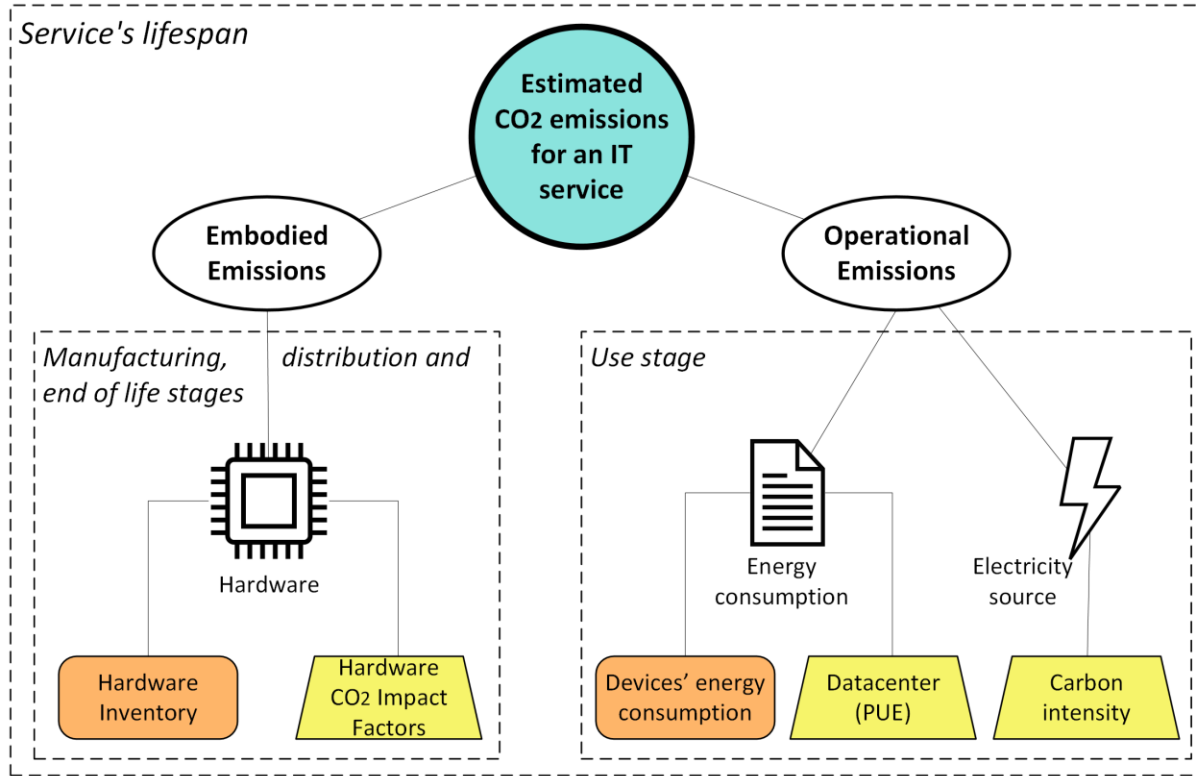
Service's lifespan

Estimated $CO_2$ emissions for an IT service

Embodied Emissions

Operational Emissions

Manufacturing, distribution and end of life stages

Hardware

Hardware Inventory

Hardware $CO_2$ Impact Factors

Use stage

Energy consumption

Electricity source

Devices' energy consumption

Datacenter (PUE)

Carbon intensity